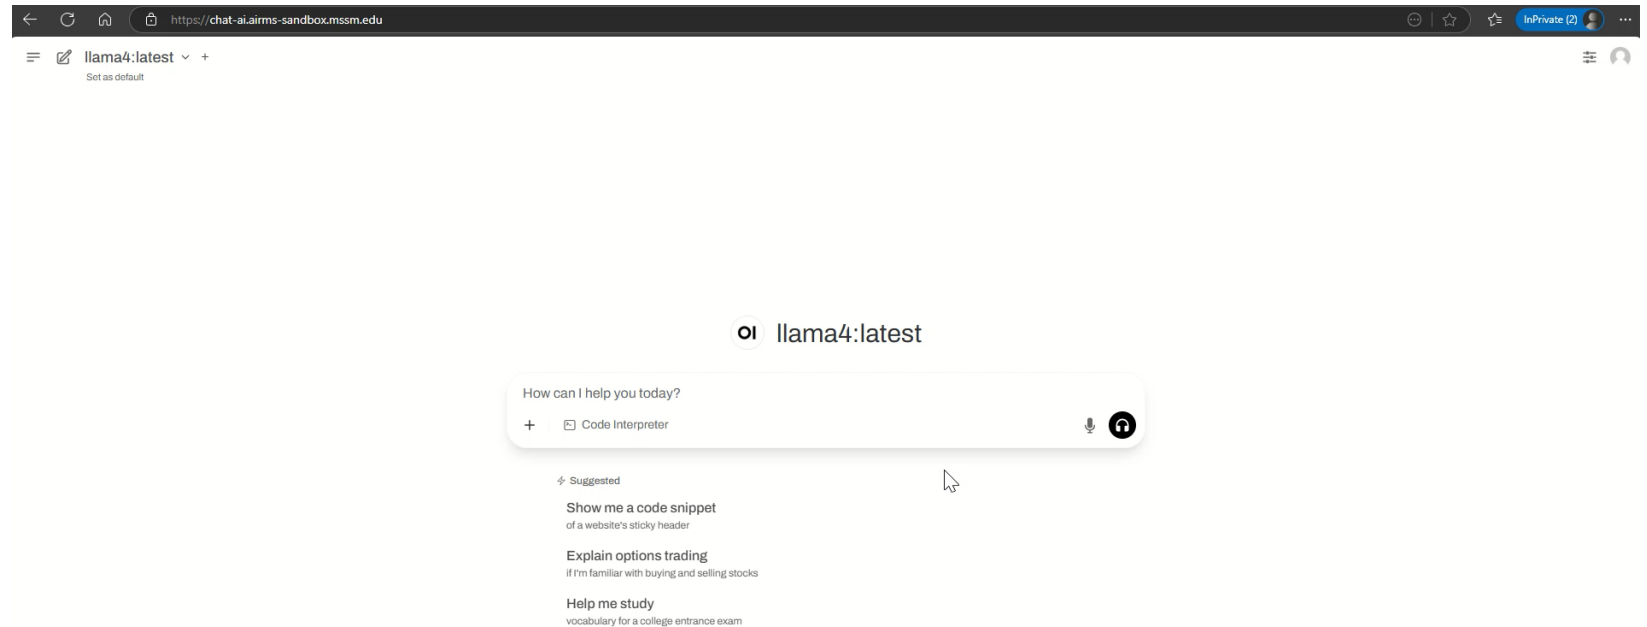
https://chat-ai.airms-sandbox.mssm.edu

InPrivate (2)

llama4:latest +
Set as default

OI llama4:latest

How can I help you today?

+ Code Interpreter

Suggested

Show me a code snippet
of a website's sticky header

Explain options trading
if I'm familiar with buying and selling stocks

Help me study
vocabulary for a college entrance exam